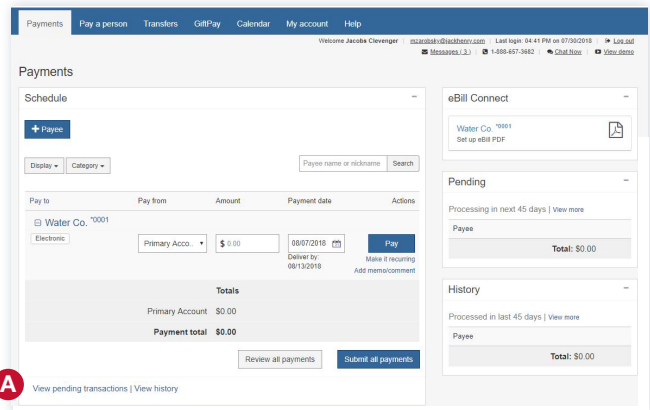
Payments | Pay a person | Transfers | GiftPay | Calendar | My account | Help

Welcome Jacobs Clevenger | mzarobsky@jackhenry.com | Last login: 04:41 PM on 07/30/2018 | Log out
Messages ( 3 ) | 1-888-657-3682 | Chat Now | View demo

Payments

Schedule

+ Payee

Display ▾ | Category ▾ | Payee name or nickname | Search

| Pay to | Pay from | Amount | Payment date | Actions |
|---|---|---|---|---|
| ⊟ Water Co. *0001 Electronic | Primary Acco... ▾ | $ 0.00 | 08/07/2018 Deliver by: 08/13/2018 | Pay Make it recurring Add memo/comment |

Totals
Primary Account $0.00
Payment total $0.00

Review all payments | Submit all payments

A

View pending transactions | View history

eBill Connect

Water Co. *0001
Set up eBill PDF

Pending

Processing in next 45 days | View more

Payee

Total: $0.00

History

Processed in last 45 days | View more

Payee

Total: $0.00